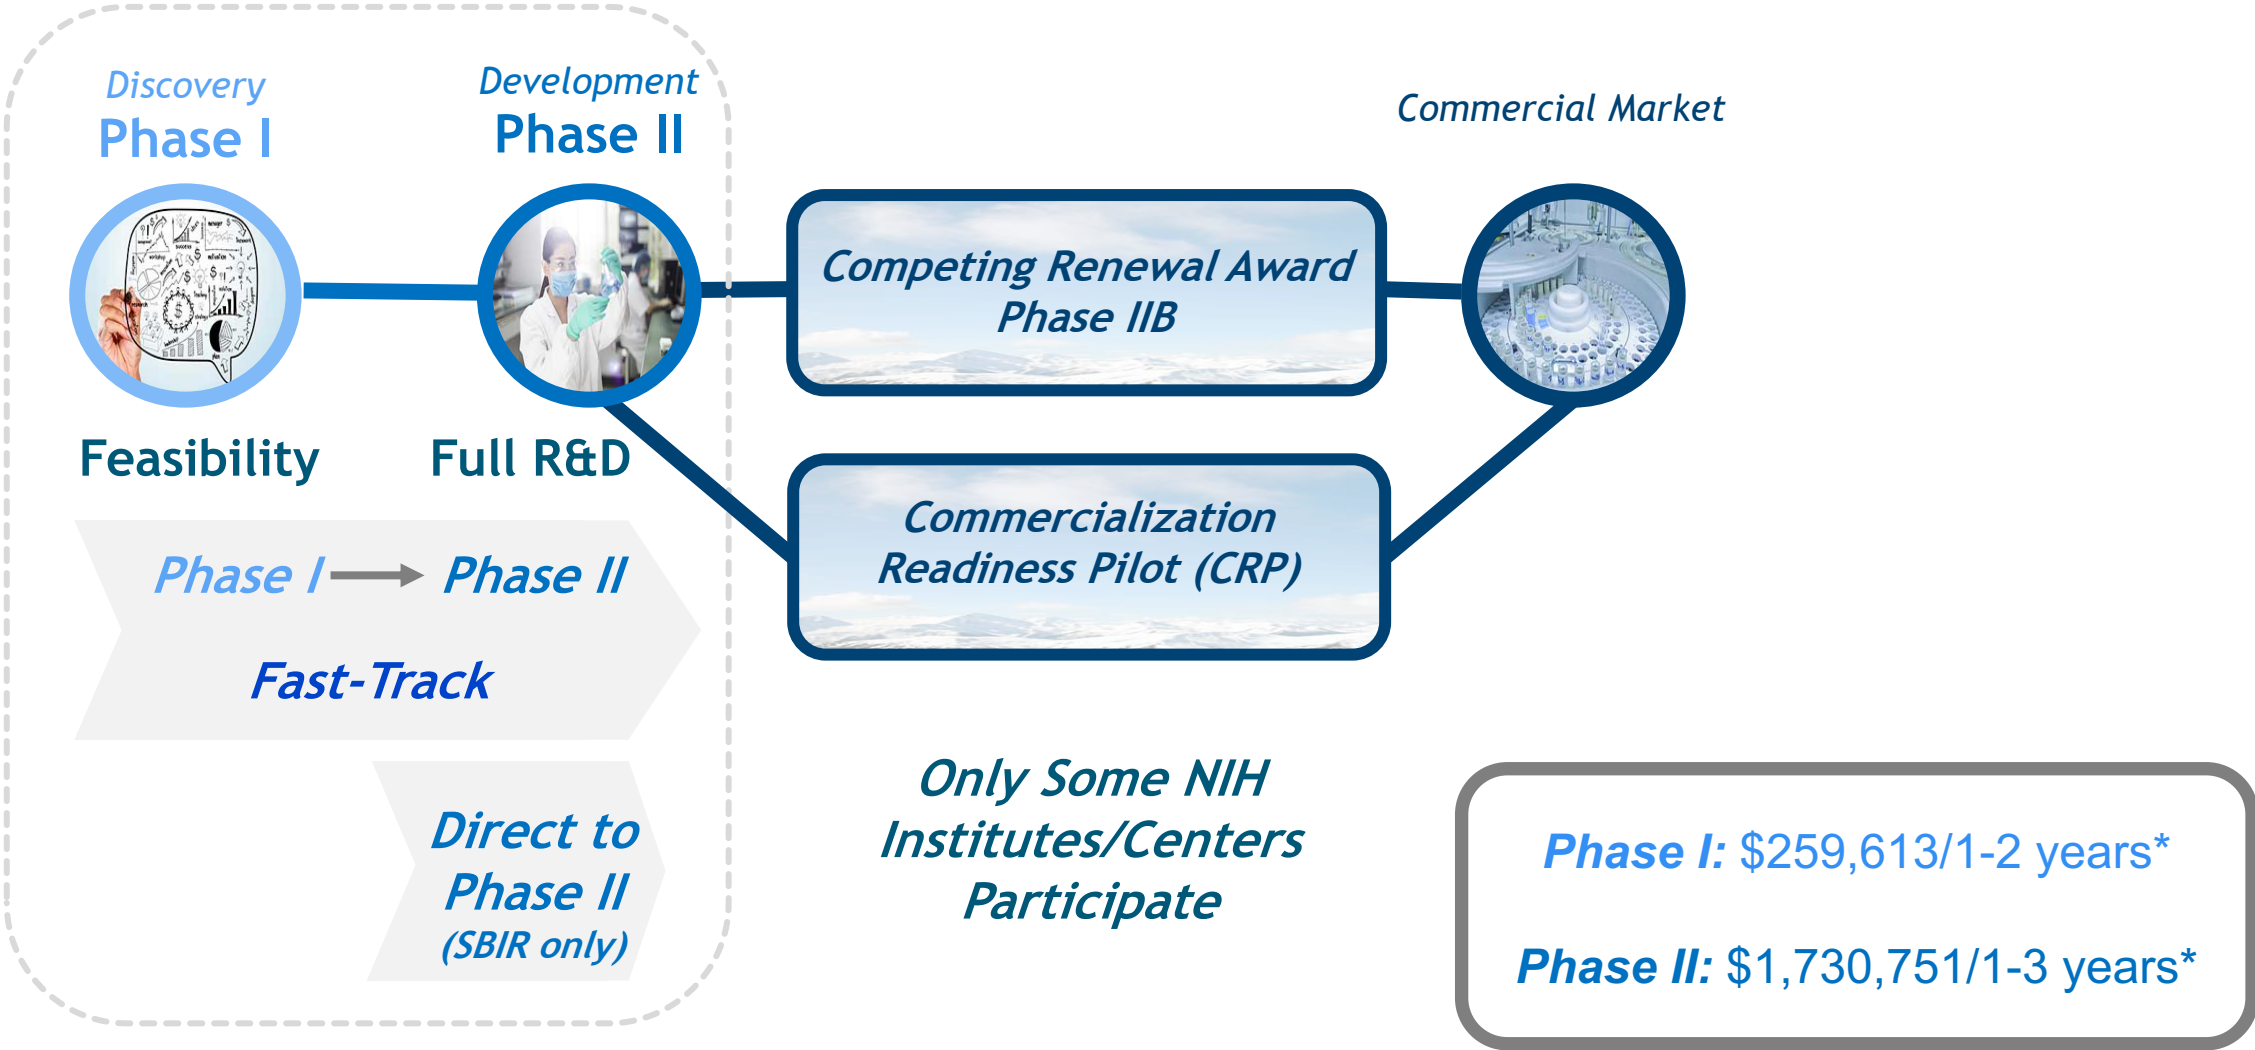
Discovery
Phase I

Development
Phase II

Commercial Market

Competing Renewal Award
Phase IIB

Feasibility

Full R&D

Commercialization
Readiness Pilot (CRP)

Phase I → Phase II

Fast-Track

Direct to
Phase II
(SBIR only)

Only Some NIH
Institutes/Centers
Participate

Phase I: $259,613/1-2 years*

Phase II: $1,730,751/1-3 years*